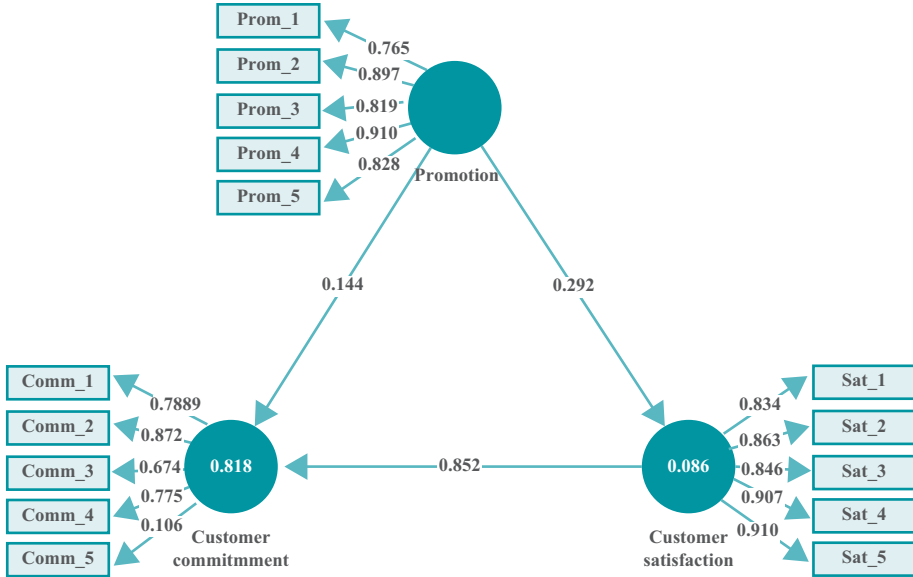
Prom_1
Prom_2
Prom_3
Prom_4
Prom_5
0.765
0.897
0.819
0.910
0.828
Promotion
0.144
0.292
Comm_1
Comm_2
Comm_3
Comm_4
Comm_5
0.7889
0.872
0.674
0.775
0.106
0.818
Customer commitmment
0.852
0.086
Customer satisfaction
0.834
0.863
0.846
0.907
0.910
Sat_1
Sat_2
Sat_3
Sat_4
Sat_5